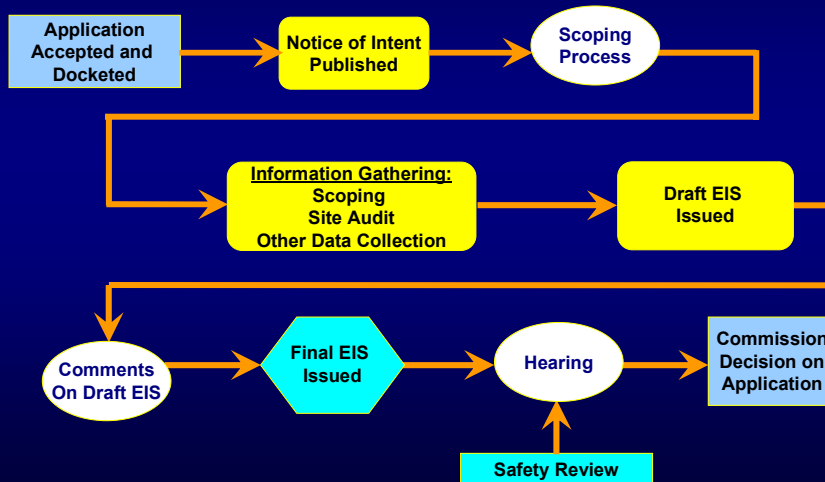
Application Accepted and Docketed

Notice of Intent Published

Scoping Process

Information Gathering:
Scoping
Site Audit
Other Data Collection

Draft EIS Issued

Comments On Draft EIS

Final EIS Issued

Hearing

Commission Decision on Application

Safety Review